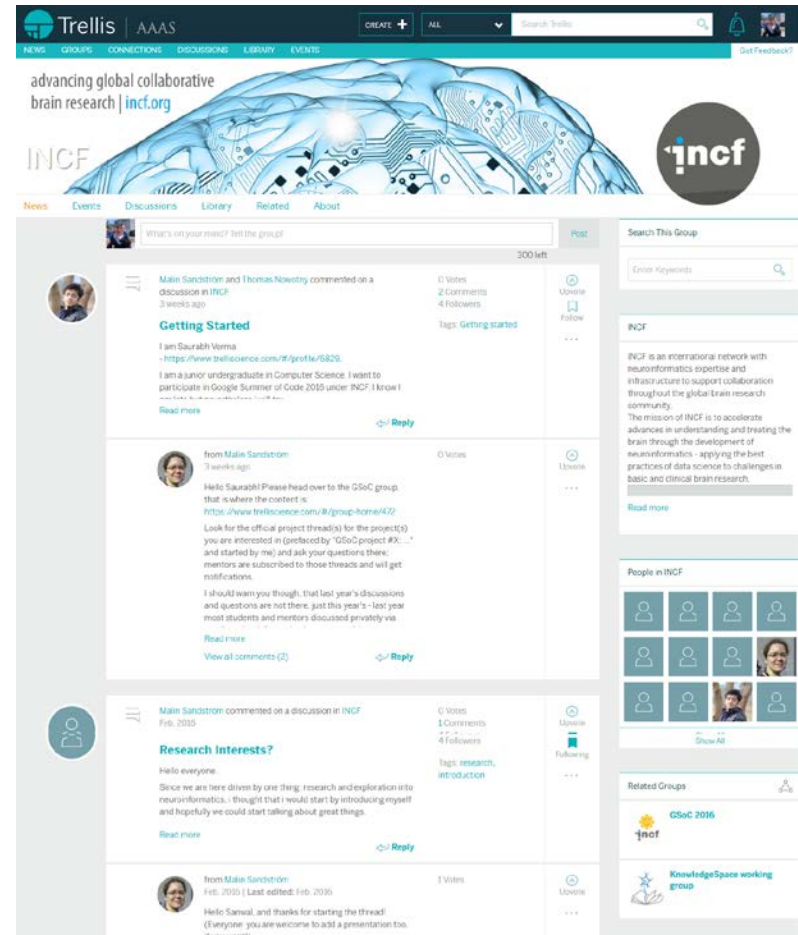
Trellis | AAAS

CREATE + ALL Search Trellis

NEWS GROUPS CONNECTIONS DISCUSSIONS LIBRARY EVENTS Get Feedback?

advancing global collaborative brain research | incf.org

INCF

incf

News Events Discussions Library Related About

What's on your mind? Tell the group! Post

300 left

Malin Sandström and Thomas Nowotny commented on a discussion in INCF
3 weeks ago

0 Votes
2 Comments
4 Followers

Upvote
Follow

Getting Started

Tags: Getting started

I am Saurabh Verma
- https://www.trellisscience.com/#/profile/5829.

I am a junior undergraduate in Computer Science. I want to participate in Google Summer of Code 2016 under INCF. I know I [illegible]

Read more

Reply

from Malin Sandström
3 weeks ago

0 Votes

Upvote

Hello Saurabh! Please head over to the GSoC group, that is where the content is:
https://www.trellisscience.com/#/group-home/472

Look for the official project thread(s) for the project(s) you are interested in (prefaced by "GSoC project #X: ..." and started by me) and ask your questions there; mentors are subscribed to those threads and will get notifications.

I should warn you though, that last year's discussions and questions are not there, just this year's - last year most students and mentors discussed privately via

Read more

View all comments (2)

Reply

Malin Sandström commented on a discussion in INCF
Feb, 2016

0 Votes
1 Comments
4 Followers

Upvote
Following

Research Interests?

Tags: research, introduction

Hello everyone.

Since we are here driven by one thing: research and exploration into neuroinformatics, i thought that i would start by introducing myself and hopefully we could start talking about great things.

Read more

Reply

from Malin Sandström
Feb, 2016 | Last edited: Feb, 2016

1 Votes

Upvote

Hello Sanwal, and thanks for starting the thread! (Everyone: you are welcome to add a presentation too, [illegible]

Search This Group

Enter Keywords

INCF

INCF is an international network with neuroinformatics expertise and infrastructure to support collaboration throughout the global brain research community.
The mission of INCF is to accelerate advances in understanding and treating the brain through the development of neuroinformatics - applying the best practices of data science to challenges in basic and clinical brain research.

Read more

People in INCF

Show All

Related Groups

GSoC 2016

incf

KnowledgeSpace working group